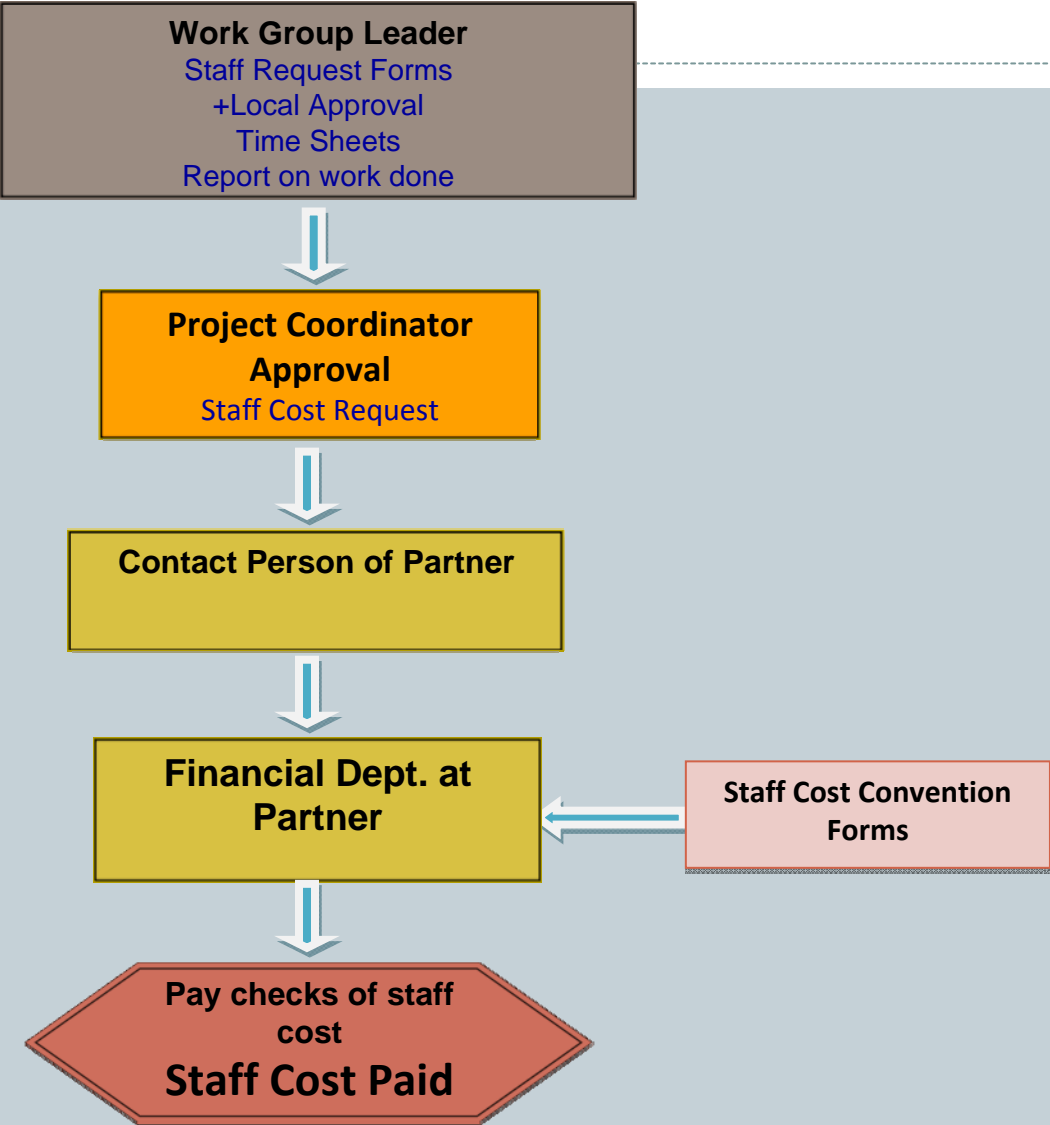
Work Group Leader
Staff Request Forms
+Local Approval
Time Sheets
Report on work done

Project Coordinator Approval
Staff Cost Request

Contact Person of Partner

Financial Dept. at Partner

Staff Cost Convention Forms

Pay checks of staff cost
Staff Cost Paid